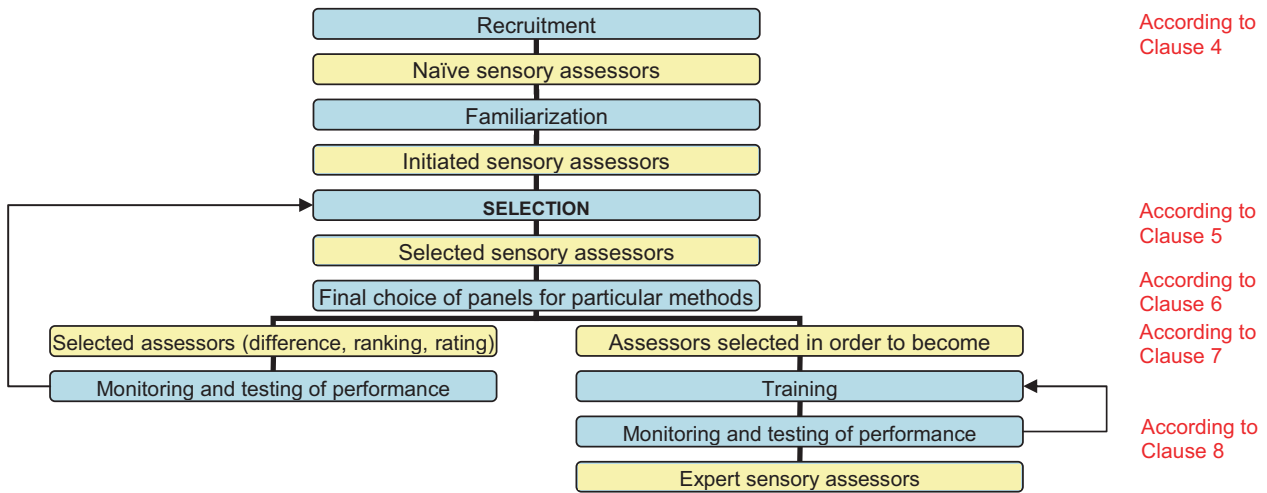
Recruitment

Naïve sensory assessors

Familiarization

Initiated sensory assessors

SELECTION

Selected sensory assessors

Final choice of panels for particular methods

Selected assessors (difference, ranking, rating)

Monitoring and testing of performance

Assessors selected in order to become

Training

Monitoring and testing of performance

Expert sensory assessors

According to Clause 4

According to Clause 5

According to Clause 6

According to Clause 7

According to Clause 8